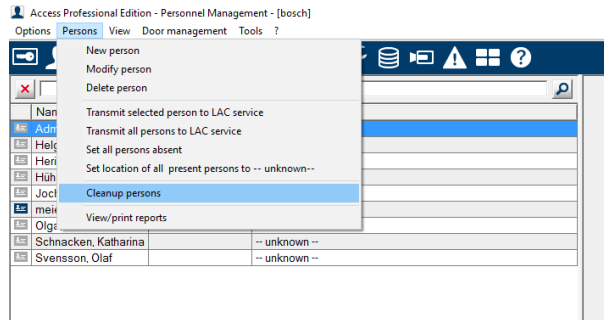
Access Professional Edition - Personnel Management - [bosch]

Options Persons View Door management Tools ?

New person
Modify person
Delete person
Transmit selected person to LAC service
Transmit all persons to LAC service
Set all persons absent
Set location of all present persons to -- unknown--
Cleanup persons
View/print reports

Nam
Adm
Helg
Heri
Hüh
Joch
meie
Olga
Schnacken, Katharina -- unknown --
Svensson, Olaf -- unknown --